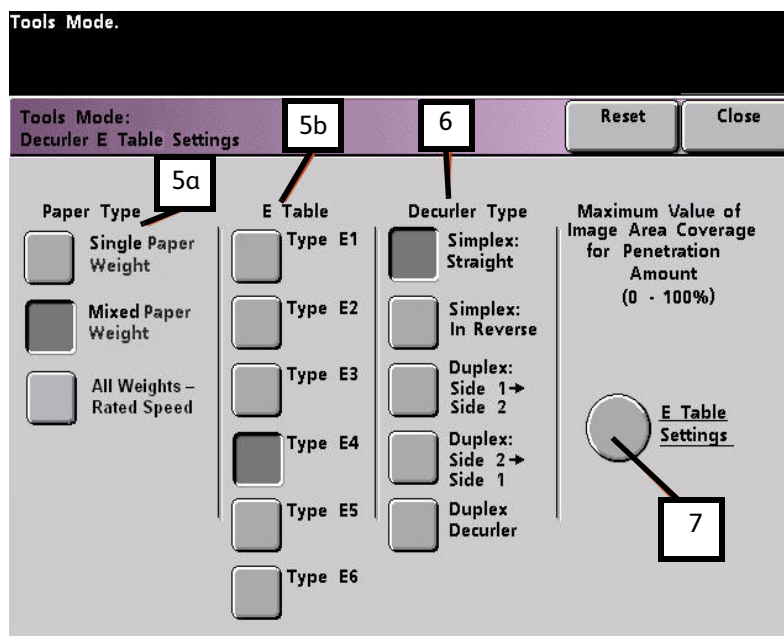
Tools Mode.

Tools Mode:
Decurler E Table Settings

5b

6

Reset

Close

5a

Paper Type

Single Paper Weight

Mixed Paper Weight

All Weights – Rated Speed

E Table

Type E1

Type E2

Type E3

Type E4

Type E5

Type E6

Decurler Type

Simplex: Straight

Simplex: In Reverse

Duplex: Side 1→ Side 2

Duplex: Side 2→ Side 1

Duplex Decurler

Maximum Value of Image Area Coverage for Penetration Amount (0 - 100%)

E Table Settings

7